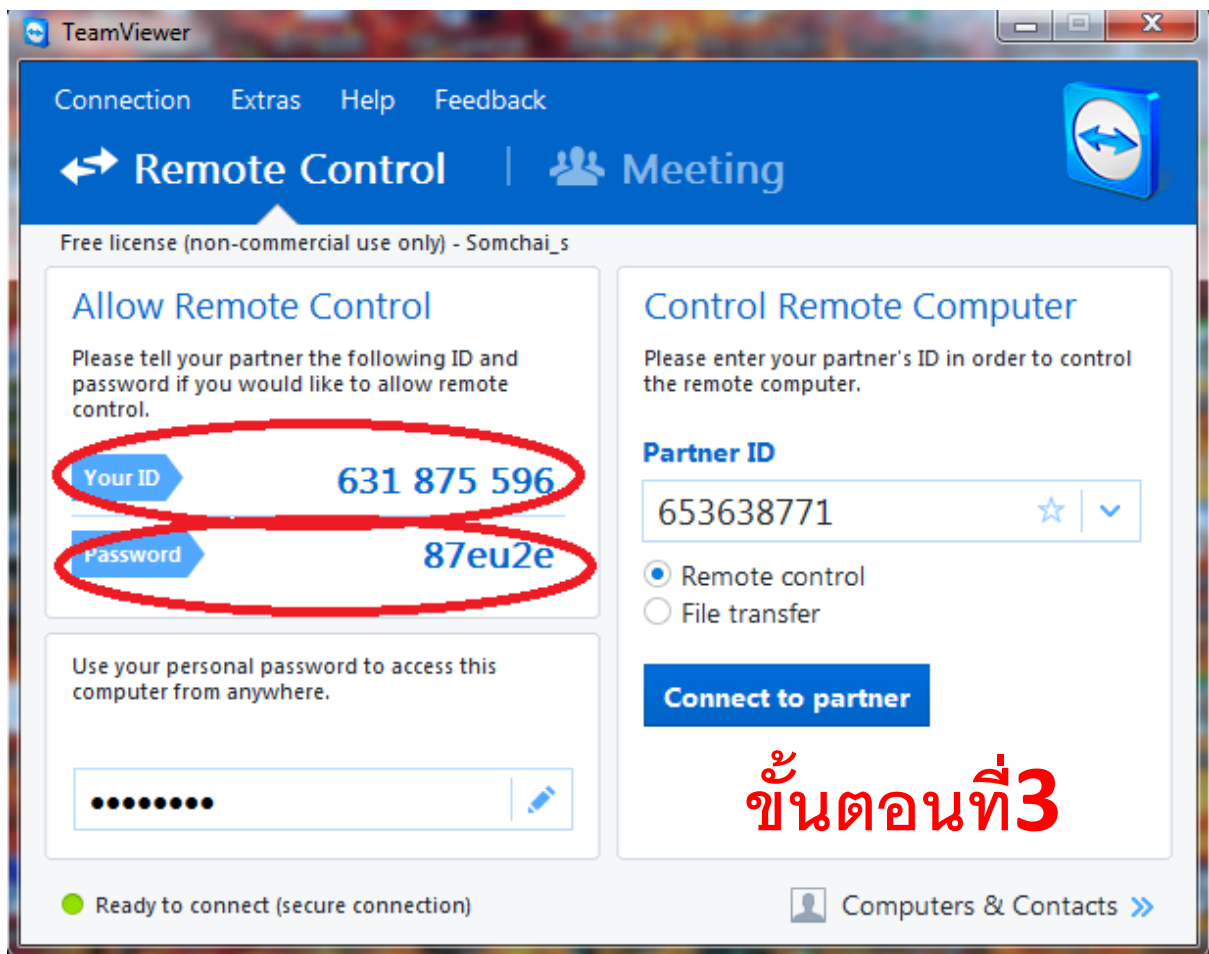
TeamViewer

Connection Extras Help Feedback

Remote Control | Meeting

Free license (non-commercial use only) - Somchai_s

Allow Remote Control

Please tell your partner the following ID and password if you would like to allow remote control.

Your ID 631 875 596

Password 87eu2e

Use your personal password to access this computer from anywhere.

•••••••••

Control Remote Computer

Please enter your partner's ID in order to control the remote computer.

Partner ID

653638771

Remote control
File transfer

Connect to partner

ขั้นตอนที่3

Ready to connect (secure connection)

Computers & Contacts »